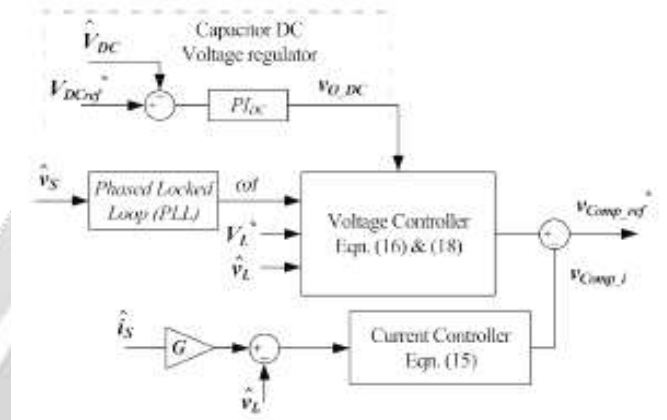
Capacitor DC Voltage regulator

$\hat{V}_{DC}$

$V_{DCref}^{*}$

$PI_{DC}$

$v_{O\_DC}$

$\hat{v}_S$

Phased Locked Loop (PLL)

$\omega t$

$V_L^{*}$

$\hat{v}_L$

Voltage Controller Eqn. (16) & (18)

$v_{Comp\_ref}^{*}$

$v_{Comp\_i}$

$\hat{i}_S$

$G$

$\hat{v}_L$

Current Controller Eqn. (15)